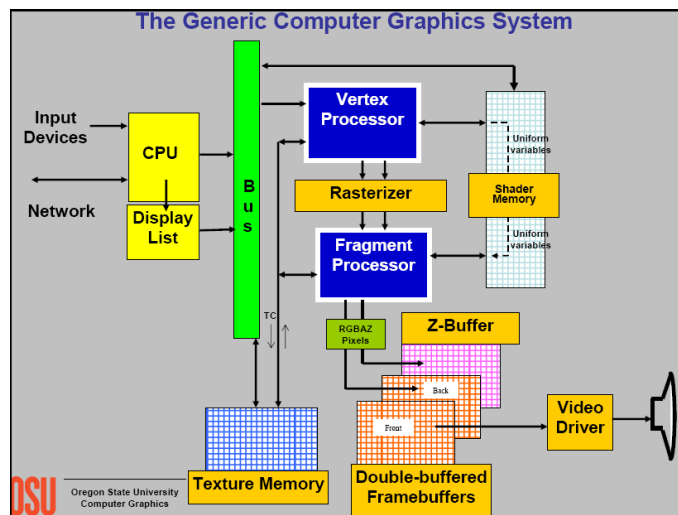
The Generic Computer Graphics System

Input Devices

Network

CPU

Display List

B u s

Vertex Processor

Rasterizer

Fragment Processor

Uniform variables

Shader Memory

Uniform variables

TC

RGBAZ Pixels

Z-Buffer

Back

Front

Video Driver

Texture Memory

Double-buffered Framebuffers

OSU

Oregon State University Computer Graphics